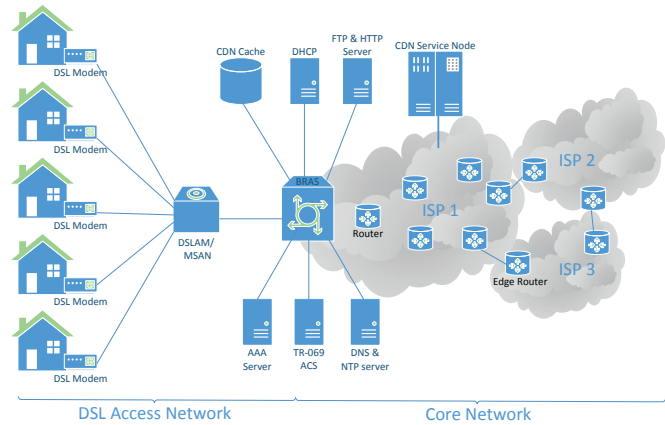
DSL Modem

DSL Modem

DSL Modem

DSL Modem

DSL Modem

DSLAM/
MSAN

CDN Cache

DHCP

FTP & HTTP
Server

CDN Service Node

BRAS

Router

ISP 1

ISP 2

ISP 3

Edge Router

AAA
Server

TR-069
ACS

DNS &
NTP server

DSL Access Network

Core Network